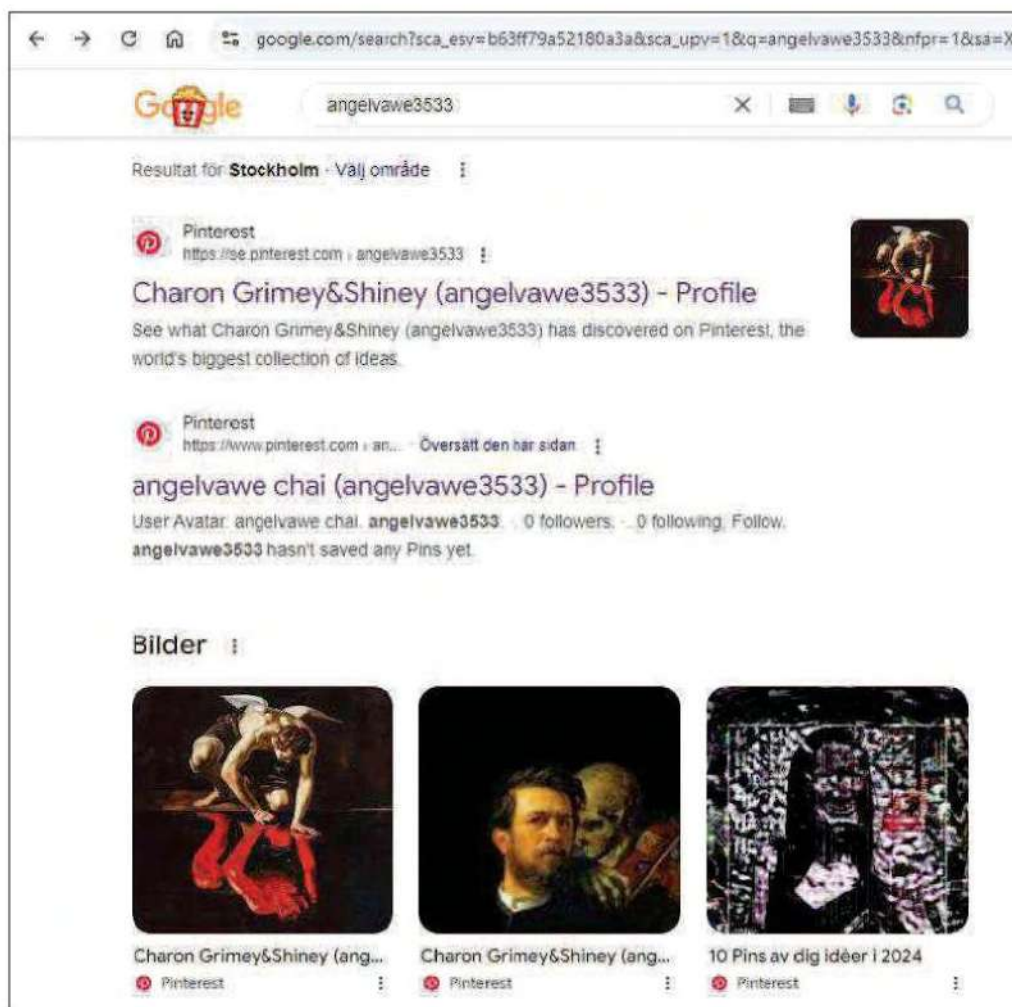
google.com/search?sca_esv=b63ff79a52180a3a&sca_upv=1&q=angelvawe3533&nfpr=1&sa=X

Google

angelvawe3533

Resultat för **Stockholm** · Välj område

Pinterest
https://se.pinterest.com › angelvawe3533

Charon Grimey&Shiney (angelvawe3533) - Profile

See what Charon Grimey&Shiney (angelvawe3533) has discovered on Pinterest, the world's biggest collection of ideas.

Pinterest
https://www.pinterest.com › an... · Översätt den här sidan

angelvawe chai (angelvawe3533) - Profile

User Avatar. angelvawe chai. **angelvawe3533** · 0 followers. · 0 following. Follow. **angelvawe3533** hasn't saved any Pins yet.

Bilder

Charon Grimey&Shiney (ang...
Pinterest

Charon Grimey&Shiney (ang...
Pinterest

10 Pins av dig idèer i 2024
Pinterest